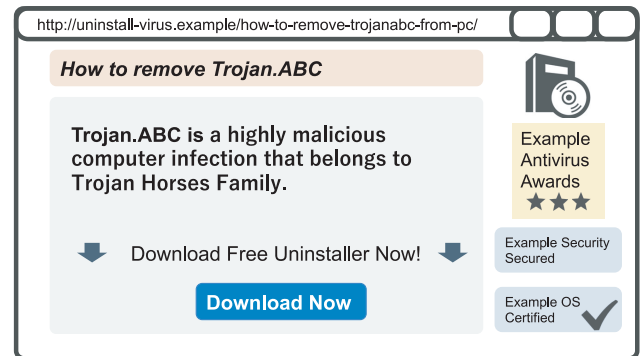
http://uninstall-virus.example/how-to-remove-trojanabc-from-pc/

How to remove Trojan.ABC

Trojan.ABC is a highly malicious computer infection that belongs to Trojan Horses Family.

Download Free Uninstaller Now!

Download Now

Example Antivirus Awards

Example Security Secured

Example OS Certified